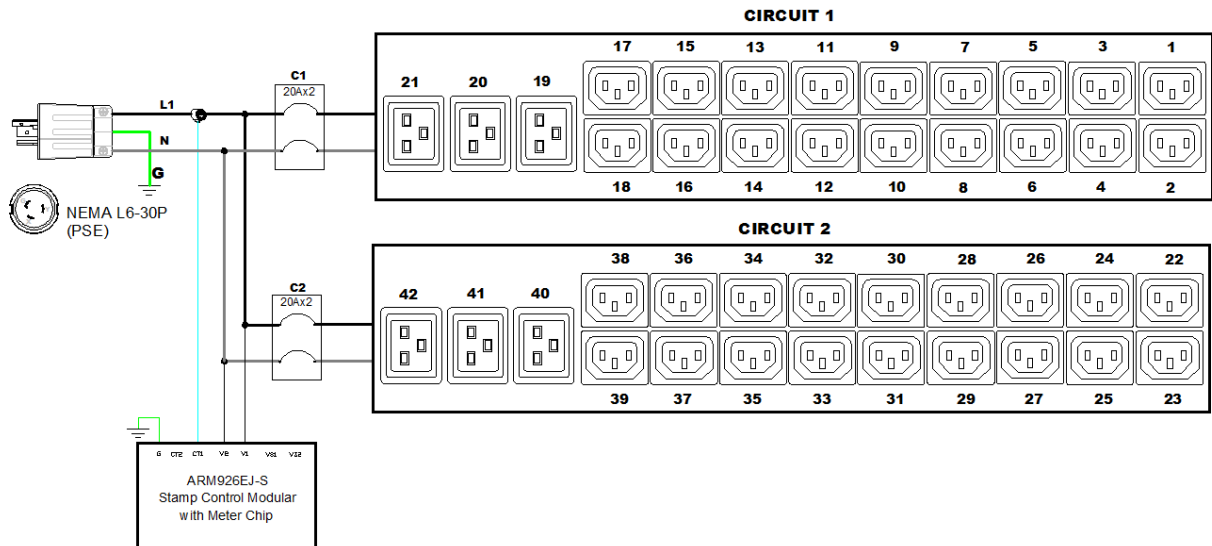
CIRCUIT 1

L1
N
G

NEMA L6-30P
(PSE)

C1
20Ax2

21 20 19

17 15 13 11 9 7 5 3 1

18 16 14 12 10 8 6 4 2

CIRCUIT 2

C2
20Ax2

42 41 40

38 36 34 32 30 28 26 24 22

39 37 35 33 31 29 27 25 23

G CT2 CT1 VE V1 VS1 VS2

ARM926EJ-S
Stamp Control Modular
with Meter Chip